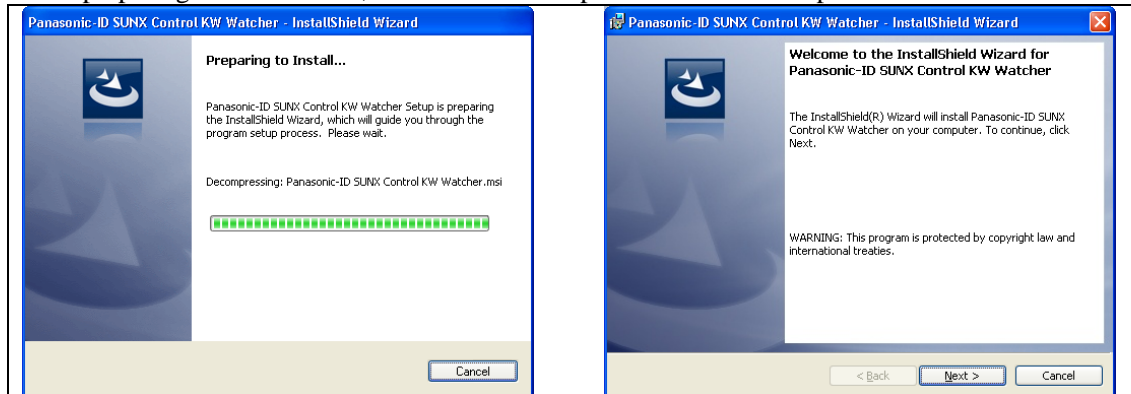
Panasonic-ID SUNX Control KW Watcher - InstallShield Wizard

Preparing to Install...

Panasonic-ID SUNX Control KW Watcher Setup is preparing the InstallShield Wizard, which will guide you through the program setup process. Please wait.

Decompressing: Panasonic-ID SUNX Control KW Watcher.msi

Cancel

Panasonic-ID SUNX Control KW Watcher - InstallShield Wizard

Welcome to the InstallShield Wizard for Panasonic-ID SUNX Control KW Watcher

The InstallShield(R) Wizard will install Panasonic-ID SUNX Control KW Watcher on your computer. To continue, click Next.

WARNING: This program is protected by copyright law and international treaties.

< Back

Next >

Cancel